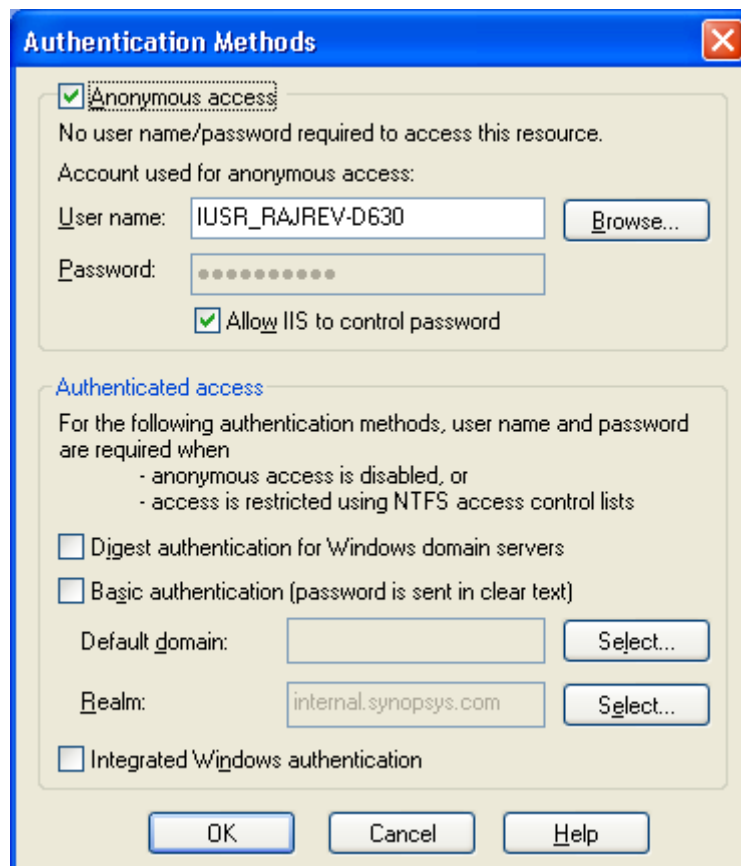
Authentication Methods

Anonymous access

No user name/password required to access this resource.

Account used for anonymous access:

User name: IUSR_RAJREV-D630 Browse...

Password: ●●●●●●●●●●●

Allow IIS to control password

Authenticated access

For the following authentication methods, user name and password are required when
- anonymous access is disabled, or
- access is restricted using NTFS access control lists

Digest authentication for Windows domain servers

Basic authentication (password is sent in clear text)

Default domain: Select...

Realm: internal.synopsys.com Select...

Integrated Windows authentication

OK Cancel Help